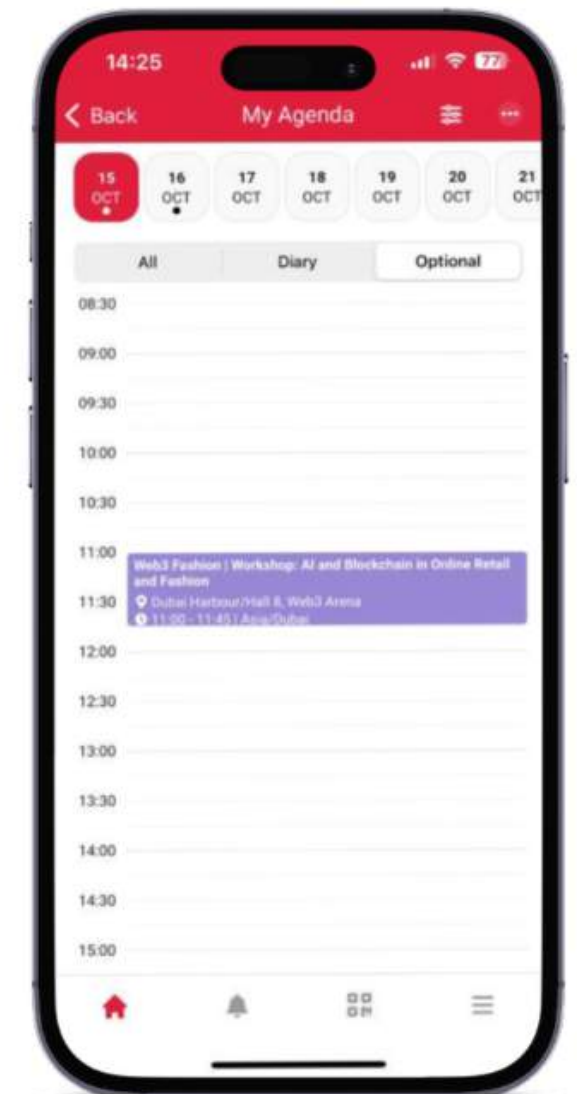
14:25

77

Back

My Agenda

15 OCT

16 OCT

17 OCT

18 OCT

19 OCT

20 OCT

21 OCT

All

Diary

Optional

08:30

09:00

09:30

10:00

10:30

11:00

Web3 Fashion | Workshop: AI and Blockchain in Online Retail and Fashion

Dubai Harbour/Hall 8, Web3 Arena

11:00 - 11:45 | Asia/Dubai

11:30

12:00

12:30

13:00

13:30

14:00

14:30

15:00